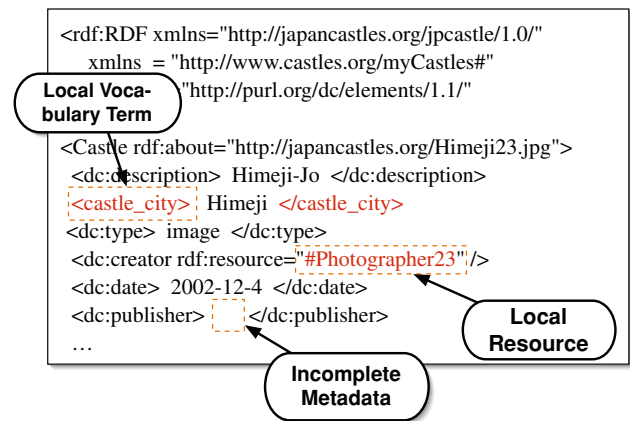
<rdf:RDF xmlns="http://japancastles.org/jpcastle/1.0/"
xmlns = "http://www.castles.org/myCastles#"
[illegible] "http://purl.org/dc/elements/1.1/"

Local Vocabulary Term

<Castle rdf:about="http://japancastles.org/Himeji23.jpg">
<dc:description> Himeji-Jo </dc:description>
<castle_city> Himeji </castle_city>
<dc:type> image </dc:type>
<dc:creator rdf:resource="#Photographer23"/>
<dc:date> 2002-12-4 </dc:date>
<dc:publisher> </dc:publisher>
…

Local Resource

Incomplete Metadata